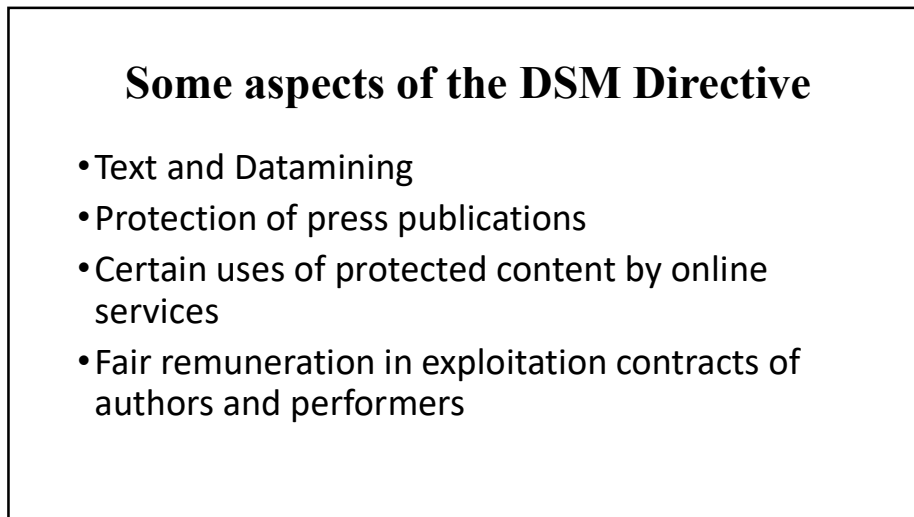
Some aspects of the DSM Directive

• Text and Datamining
• Protection of press publications
• Certain uses of protected content by online services
• Fair remuneration in exploitation contracts of authors and performers